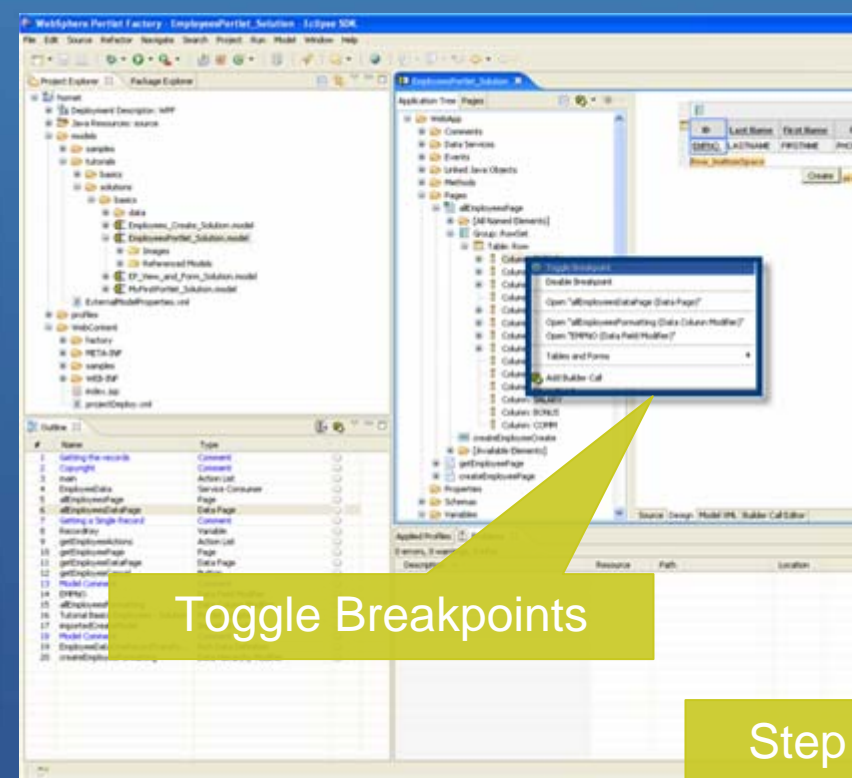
WebSphere Portlet Factory - EmployeesPortlet_Solution - Eclipse SDK

File Edit Source Refactor Navigate Search Project Run Model Window Help

Project Explorer Package Explorer

hsmet
Deployment Descriptor: WPF
Java Resources: source
models
samples
tutorials
basics
solutions
basics
data
Employees_Create_Solution.model
EmployeesPortlet_Solution.model
Images
Referenced Models
EP_View_and_Form_Solution.model
MyFirstPortlet_Solution.model
ExternalModelProperties.xml
profiles
WebContent
factory
META-INF
samples
WEB-INF
index.jsp
projectDeploy.xml

EmployeesPortlet_Solution

Application Tree Pages

WebApp
Comments
Data Services
Events
Linked Java Objects
Methods
Pages
allEmployeesPage
[All Named Elements]
Group: RowSet
Table: Row
Column
Column
Column
Column
Column
Column
Column
Column
Column
Column
Column
Column: SALARY
Column: BONUS
Column: COMM
createEmployeeCreate
[Available Elements]
getEmployeePage
createEmployeePage
Properties
Schemas
Variables

Toggle Breakpoint
Disable Breakpoint
Open "allEmployeesDataPage (Data Page)"
Open "allEmployeesFormatting (Data Column Modifier)"
Open "EMPNO (Data Field Modifier)"
Tables and Forms
Add Builder Call

ID | Last Name | First Name
EMPNO | LASTNAME | FIRSTNAME
Base_ButtonSpace
Create

Source Design Model XML Builder Call Editor

Outline

# | Name | Type
1 | Getting the records | Comment
2 | Copyright | Comment
3 | main | Action List
4 | EmployeeData | Service Consumer
5 | allEmployeesPage | Page
6 | allEmployeesDataPage | Data Page
7 | Getting a Single Record | Comment
8 | RecordKey | Variable
9 | getEmployeeActions | Action List
10 | getEmployeePage | Page
11 | getEmployeeDataPage | Data Page
12 | getEmployeeCancel | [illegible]
13 | Model Comment | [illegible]
14 | EMPNO | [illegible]
15 | allEmployeesFormatting | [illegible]
16 | Tutorial Basic | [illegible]
17 | importedCreateModel | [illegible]
18 | Model Comment | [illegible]
19 | EmployeeData | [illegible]
20 | createEmployee | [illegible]

Applied Profiles
0 errors, 0 warnings, 0 infos
Description | Resource | Path | Location

Toggle Breakpoints

Step